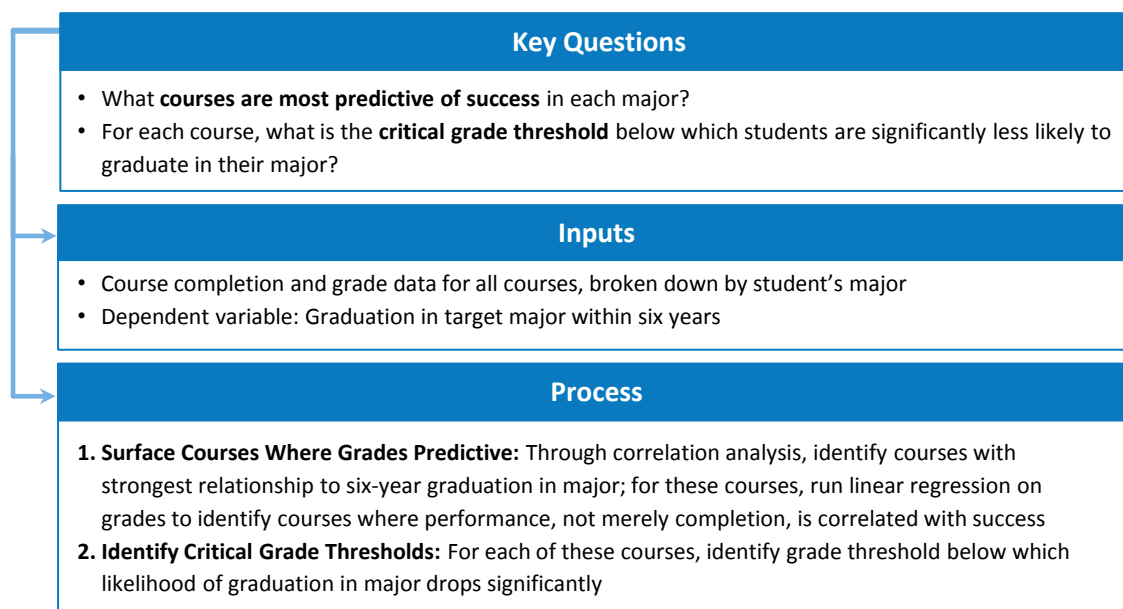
Key Questions

• What **courses are most predictive of success** in each major?
• For each course, what is the **critical grade threshold** below which students are significantly less likely to graduate in their major?

Inputs

• Course completion and grade data for all courses, broken down by student's major
• Dependent variable: Graduation in target major within six years

Process

1. **Surface Courses Where Grades Predictive:** Through correlation analysis, identify courses with strongest relationship to six-year graduation in major; for these courses, run linear regression on grades to identify courses where performance, not merely completion, is correlated with success
2. **Identify Critical Grade Thresholds:** For each of these courses, identify grade threshold below which likelihood of graduation in major drops significantly